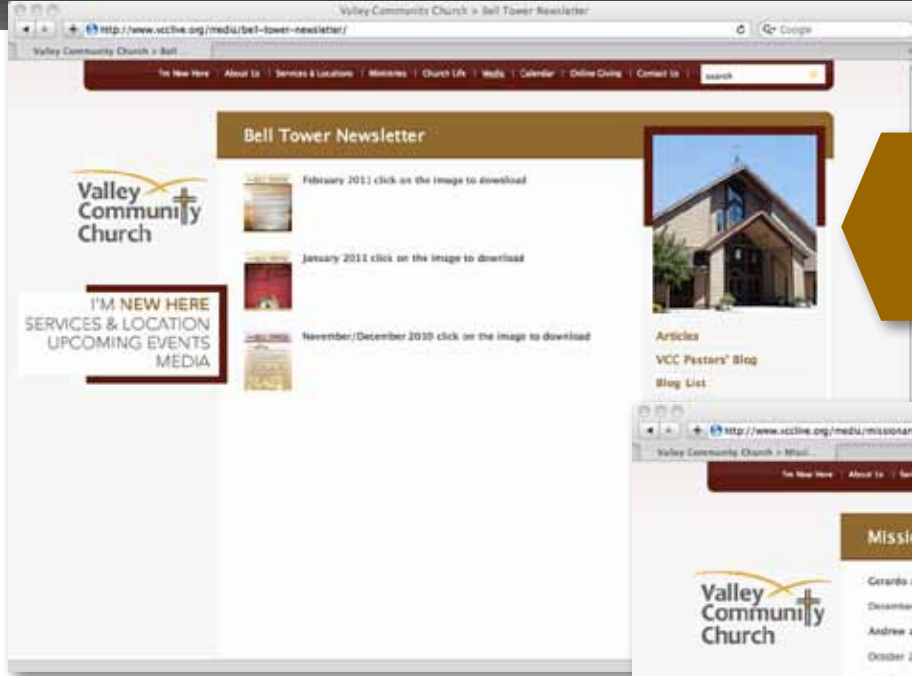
Valley Community Church > Bell Tower Newsletter

http://www.vcclive.org/media/bell-tower-newsletter/

Google

Valley Community Church > Bell

I'm New Here | About Us | Services & Locations | Ministries | Church Life | Media | Calendar | Online Giving | Contact Us | search

Bell Tower Newsletter

Valley Community Church

February 2011 click on the image to download

January 2011 click on the image to download

November/December 2010 click on the image to download

I'M NEW HERE
SERVICES & LOCATION
UPCOMING EVENTS
MEDIA

Articles
VCC Pastors' Blog
Blog List

http://www.vcclive.org/media/missionar

Valley Community Church > Missi

I'm New Here | About Us | Se

Missio

Valley Community Church

Gerardo

December

Andrew

October